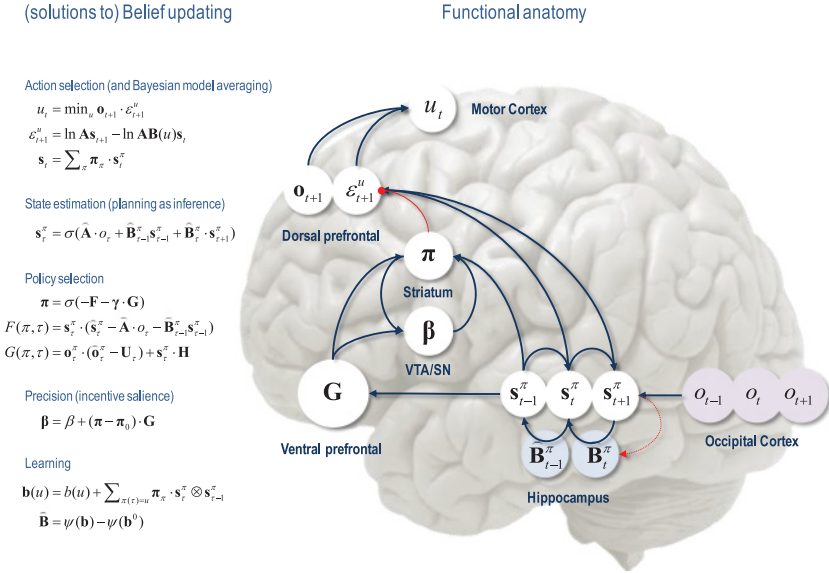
(solutions to) Belief updating

Functional anatomy

Action selection (and Bayesian model averaging)

$u_t = \min_u \mathbf{o}_{t+1} \cdot \varepsilon_{t+1}^u$

$\varepsilon_{t+1}^u = \ln \mathbf{A}\mathbf{s}_{t+1} - \ln \mathbf{A}\mathbf{B}(u)\mathbf{s}_t$

$\mathbf{s}_t = \sum_\pi \boldsymbol{\pi}_\pi \cdot \mathbf{s}_t^\pi$

State estimation (planning as inference)

$\mathbf{s}_\tau^\pi = \sigma(\hat{\mathbf{A}} \cdot o_t + \hat{\mathbf{B}}_{\tau-1}^\pi \mathbf{s}_{\tau-1}^\pi + \hat{\mathbf{B}}_\tau^\pi \cdot \mathbf{s}_{\tau+1}^\pi)$

Policy selection

$\boldsymbol{\pi} = \sigma(-\mathbf{F} - \boldsymbol{\gamma} \cdot \mathbf{G})$

$F(\pi,\tau) = \mathbf{s}_\tau^\pi \cdot (\hat{\mathbf{s}}_\tau^\pi - \hat{\mathbf{A}} \cdot o_\tau - \hat{\mathbf{B}}_{\tau-1}^\pi \mathbf{s}_{\tau-1}^\pi)$

$G(\pi,\tau) = \mathbf{o}_\tau^\pi \cdot (\hat{\mathbf{o}}_\tau^\pi - \mathbf{U}_\tau) + \mathbf{s}_\tau^\pi \cdot \mathbf{H}$

Precision (incentive salience)

$\boldsymbol{\beta} = \beta + (\boldsymbol{\pi} - \boldsymbol{\pi}_0) \cdot \mathbf{G}$

Learning

$\mathbf{b}(u) = b(u) + \sum_{\pi(\tau)=u} \boldsymbol{\pi}_\pi \cdot \mathbf{s}_\tau^\pi \otimes \mathbf{s}_{\tau-1}^\pi$

$\hat{\mathbf{B}} = \psi(\mathbf{b}) - \psi(\mathbf{b}^0)$

$u_t$

Motor Cortex

$\mathbf{o}_{t+1}$

$\varepsilon_{t+1}^u$

Dorsal prefrontal

$\boldsymbol{\pi}$

Striatum

$\boldsymbol{\beta}$

VTA/SN

$\mathbf{G}$

Ventral prefrontal

$\mathbf{s}_{t-1}^\pi$

$\mathbf{s}_t^\pi$

$\mathbf{s}_{t+1}^\pi$

$o_{t-1}$

$o_t$

$o_{t+1}$

Occipital Cortex

$\mathbf{B}_{t-1}^\pi$

$\mathbf{B}_t^\pi$

Hippocampus